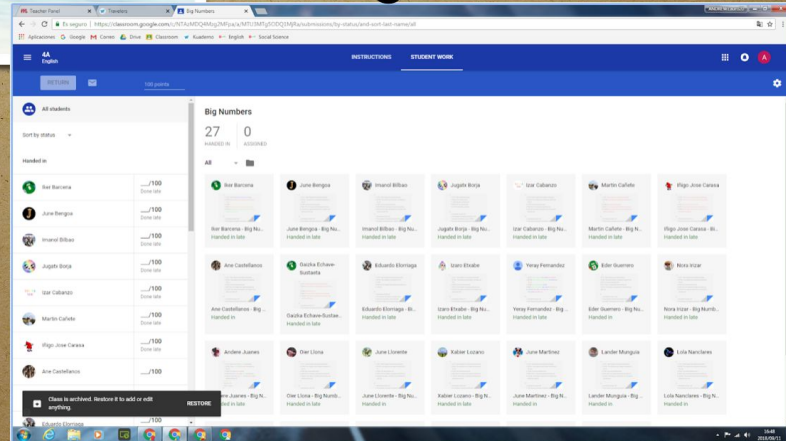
Teacher Panel | Travelers | Big Numbers

Es seguro | https://classroom.google.com/c/NTAzMDQ4Mzg3MFpa/a/MTc3MTg5ODQ5MjRa/submissions/by-status/and-sort-last-name/all

Aplicaciones Google Correo Drive Classroom Kuadernos English Social Science

4A
English

INSTRUCTIONS STUDENT WORK

RETURN 100 points

All students

Sort by status

Handed in

Iker Barcena ___/100 Done late
June Bengoa ___/100 Done late
Imanol Bilbao ___/100 Done late
Jugatx Borja ___/100 Done late
Izar Cabanzo ___/100 Done late
Martin Cañedo ___/100 Done late
Iñigo Jose Carasa ___/100 Done late
Ane Castellanos ___/100 Done

Eduardo Elorriaga

Big Numbers

27 HANDED IN
0 ASSIGNED

All

Iker Barcena
Iker Barcena - Big Nu...
Handed in late

June Bengoa
June Bengoa - Big Nu...
Handed in late

Imanol Bilbao
Imanol Bilbao - Big Nu...
Handed in late

Jugatx Borja
Jugatx Borja - Big Nu...
Handed in late

Izar Cabanzo
Izar Cabanzo - Big Nu...
Handed in late

Martin Cañete
Martin Cañete - Big N...
Handed in late

Iñigo Jose Carasa
Iñigo Jose Carasa - B...
Handed in late

Ane Castellanos
Ane Castellanos - Big ...
Handed in

Gaizka Echave-Sustaeta
Gaizka Echave-Sustae...
Handed in late

Eduardo Elorriaga
Eduardo Elorriaga - Bi...
Handed in late

Izaro Etxabe
Izaro Etxabe - Big Nu...
Handed in late

Yeray Fernandez
Yeray Fernandez - Big...
Handed in late

Eder Guerrero
Eder Guerrero - Big Nu...
Handed in late

Nora Irizar
Nora Irizar - Big Numb...
Handed in late

Andere Juanes
Andere Juanes - Big N...
Handed in

Oier Llona
Oier Llona - Big Numb...
Handed in late

June Llorente
June Llorente - Big Nu...
Handed in late

Xabier Lozano
Xabier Lozano - Big Nu...
Handed in late

June Martinez
June Martinez - Big Nu...
Handed in late

Lander Munguia
Lander Munguia - Big ...
Handed in

Lola Nanclares
Lola Nanclares - Big N...
Handed in late

Class is archived. Restore it to add or edit anything.
RESTORE

16:48
2018/06/11